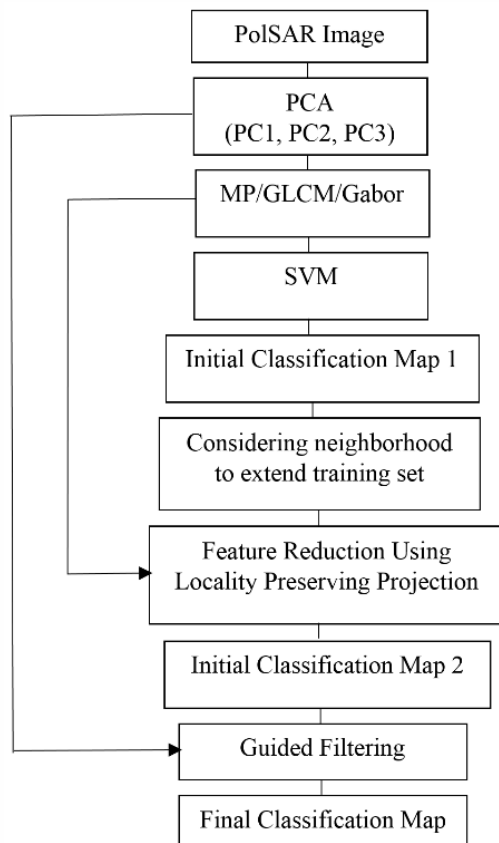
PolSAR Image

PCA
(PC1, PC2, PC3)

MP/GLCM/Gabor

SVM

Initial Classification Map 1

Considering neighborhood to extend training set

Feature Reduction Using Locality Preserving Projection

Initial Classification Map 2

Guided Filtering

Final Classification Map